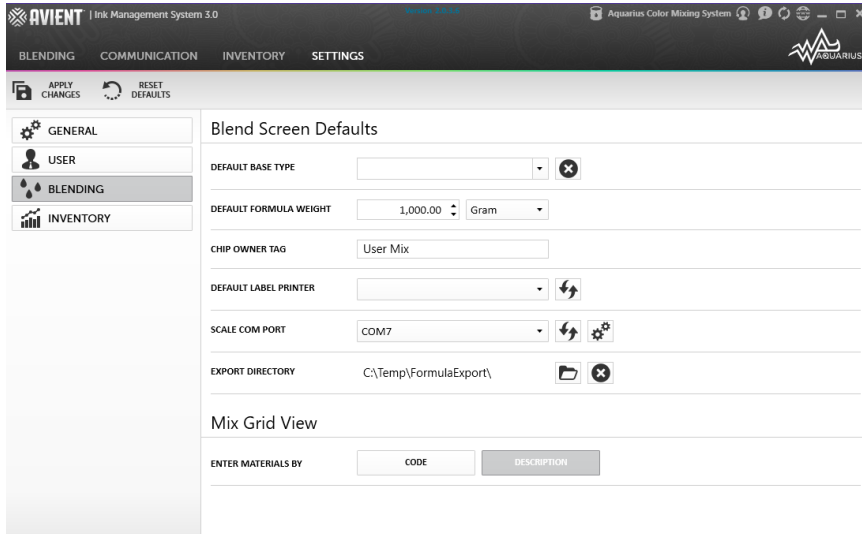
AVIENT | Ink Management System 3.0

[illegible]

Aquarius Color Mixing System

BLENDING COMMUNICATION INVENTORY SETTINGS

AQUARIUS

APPLY CHANGES RESET DEFAULTS

GENERAL
USER
BLENDING
INVENTORY

Blend Screen Defaults

DEFAULT BASE TYPE

DEFAULT FORMULA WEIGHT 1,000.00 Gram

CHIP OWNER TAG User Mix

DEFAULT LABEL PRINTER

SCALE COM PORT COM7

EXPORT DIRECTORY C:\Temp\FormulaExport\

Mix Grid View

ENTER MATERIALS BY CODE DESCRIPTION